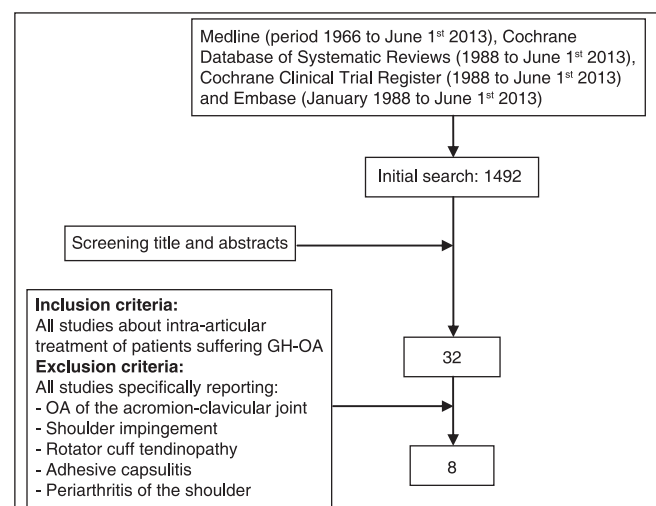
Medline (period 1966 to June 1$^{st}$ 2013), Cochrane Database of Systematic Reviews (1988 to June 1$^{st}$ 2013), Cochrane Clinical Trial Register (1988 to June 1$^{st}$ 2013) and Embase (January 1988 to June 1$^{st}$ 2013)

Initial search: 1492

Screening title and abstracts

Inclusion criteria:
All studies about intra-articular treatment of patients suffering GH-OA
Exclusion criteria:
All studies specifically reporting:
- OA of the acromion-clavicular joint
- Shoulder impingement
- Rotator cuff tendinopathy
- Adhesive capsulitis
- Periarthritis of the shoulder

32

8